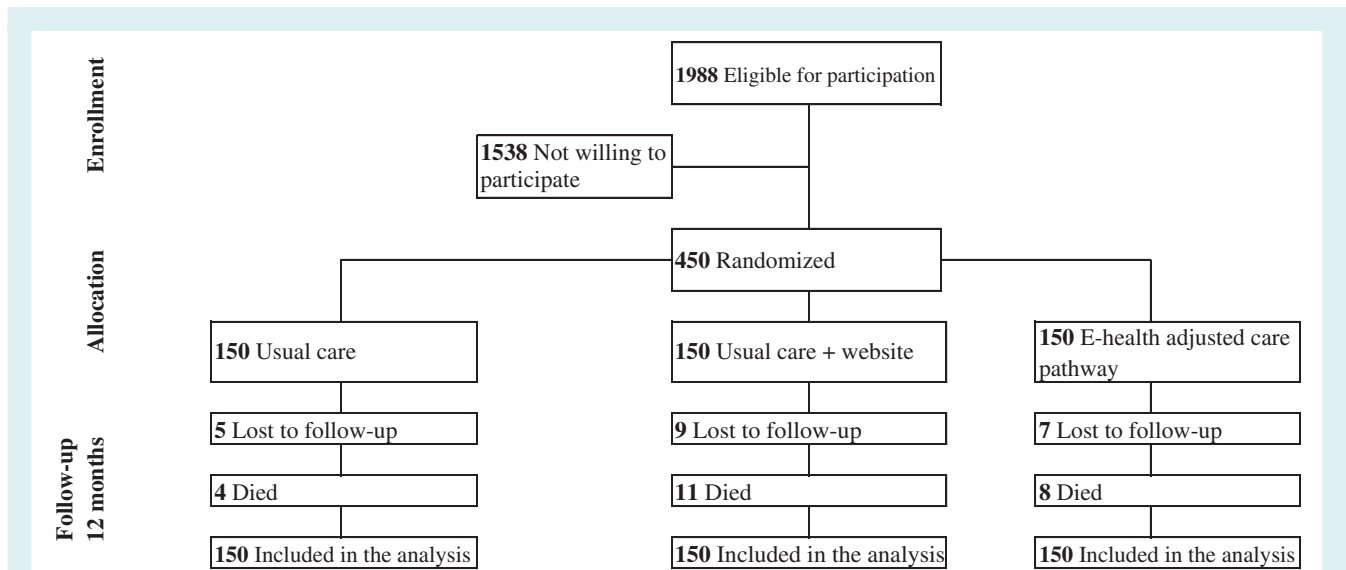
Enrollment

**1988** Eligible for participation

**1538** Not willing to participate

Allocation

**450** Randomized

**150** Usual care

**150** Usual care + website

**150** E-health adjusted care pathway

Follow-up 12 months

**5** Lost to follow-up

**9** Lost to follow-up

**7** Lost to follow-up

**4** Died

**11** Died

**8** Died

**150** Included in the analysis

**150** Included in the analysis

**150** Included in the analysis